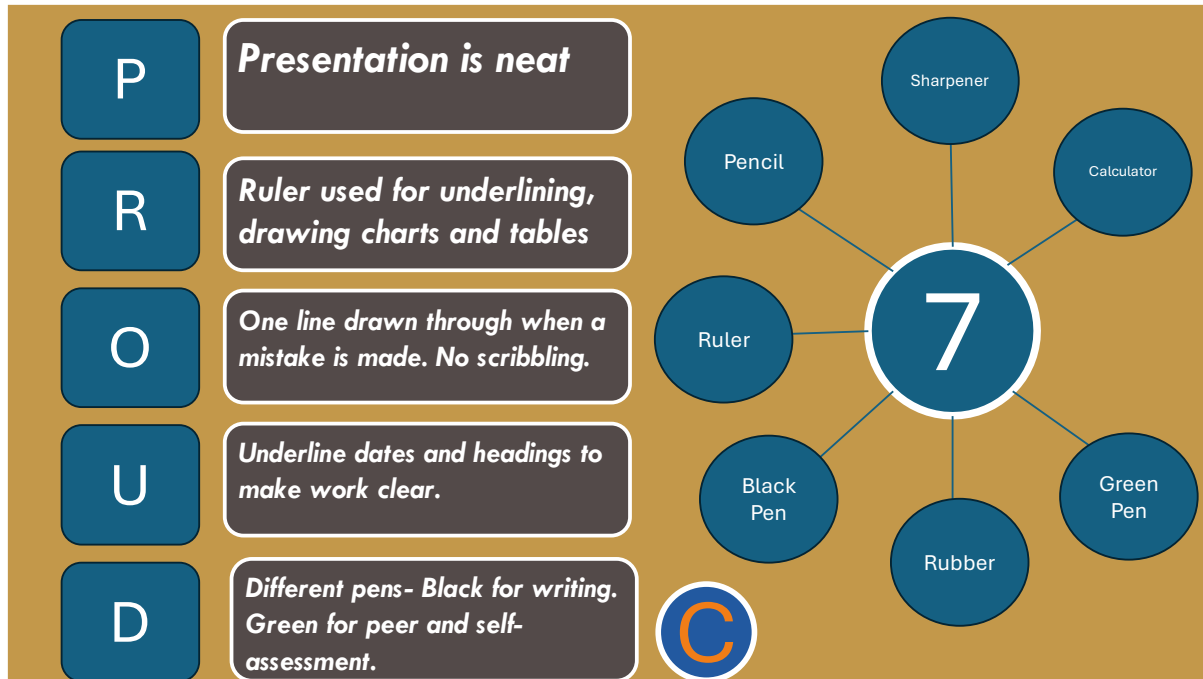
P

Presentation is neat

R

Ruler used for underlining, drawing charts and tables

O

One line drawn through when a mistake is made. No scribbling.

U

Underline dates and headings to make work clear.

D

Different pens- Black for writing. Green for peer and self-assessment.

C

Sharpener

Pencil

Calculator

7

Ruler

Black Pen

Rubber

Green Pen